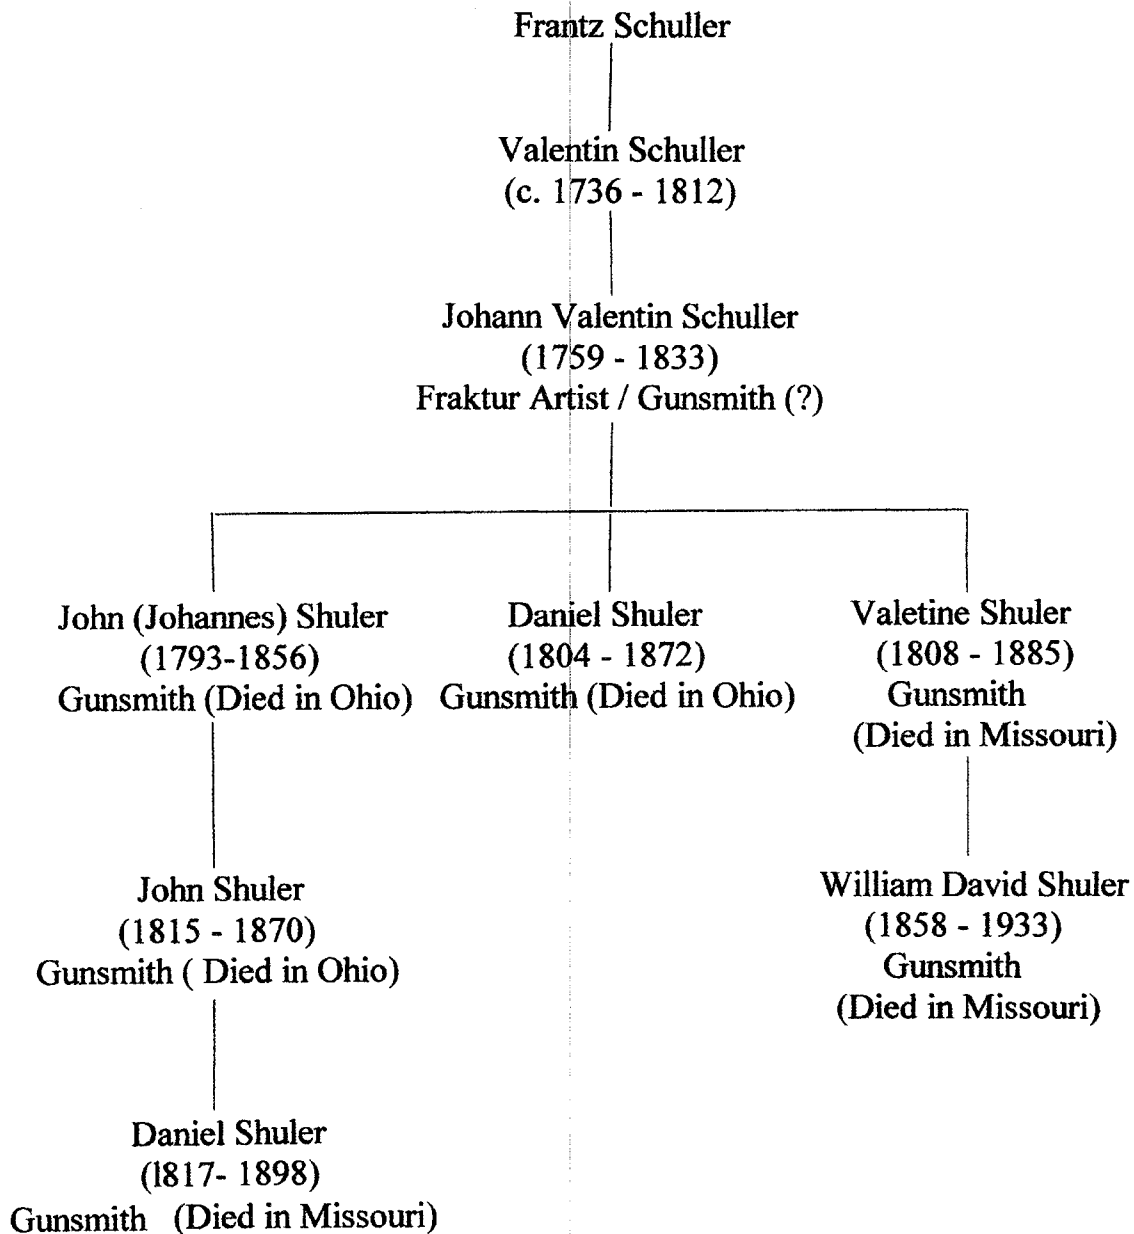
Frantz Schuller

Valentin Schuller
(c. 1736 - 1812)

Johann Valentin Schuller
(1759 - 1833)
Fraktur Artist / Gunsmith (?)

John (Johannes) Shuler
(1793-1856)
Gunsmith (Died in Ohio)

Daniel Shuler
(1804 - 1872)
Gunsmith (Died in Ohio)

Valetine Shuler
(1808 - 1885)
Gunsmith
(Died in Missouri)

John Shuler
(1815 - 1870)
Gunsmith ( Died in Ohio)

William David Shuler
(1858 - 1933)
Gunsmith
(Died in Missouri)

Daniel Shuler
(l817- 1898)
Gunsmith (Died in Missouri)